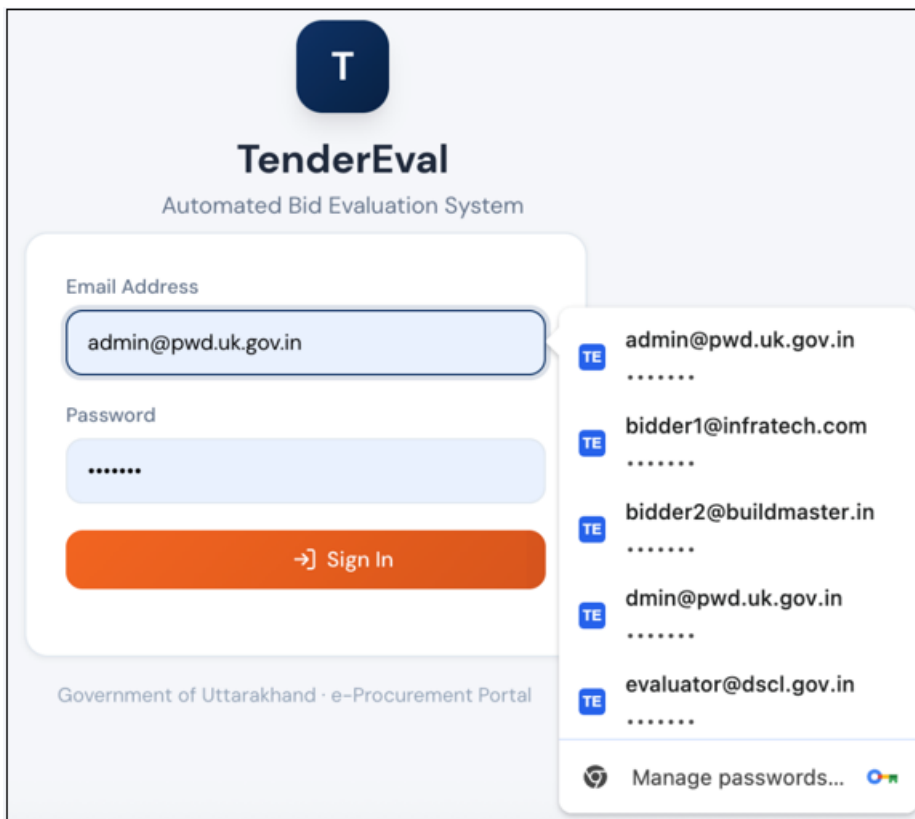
T

TenderEval

Automated Bid Evaluation System

Email Address

admin@pwd.uk.gov.in

Password

•••••••

Sign In

Government of Uttarakhand · e-Procurement Portal

TE admin@pwd.uk.gov.in
•••••••

TE bidder1@infratech.com
•••••••

TE bidder2@buildmaster.in
•••••••

TE dmin@pwd.uk.gov.in
•••••••

TE evaluator@dscl.gov.in
•••••••

Manage passwords...